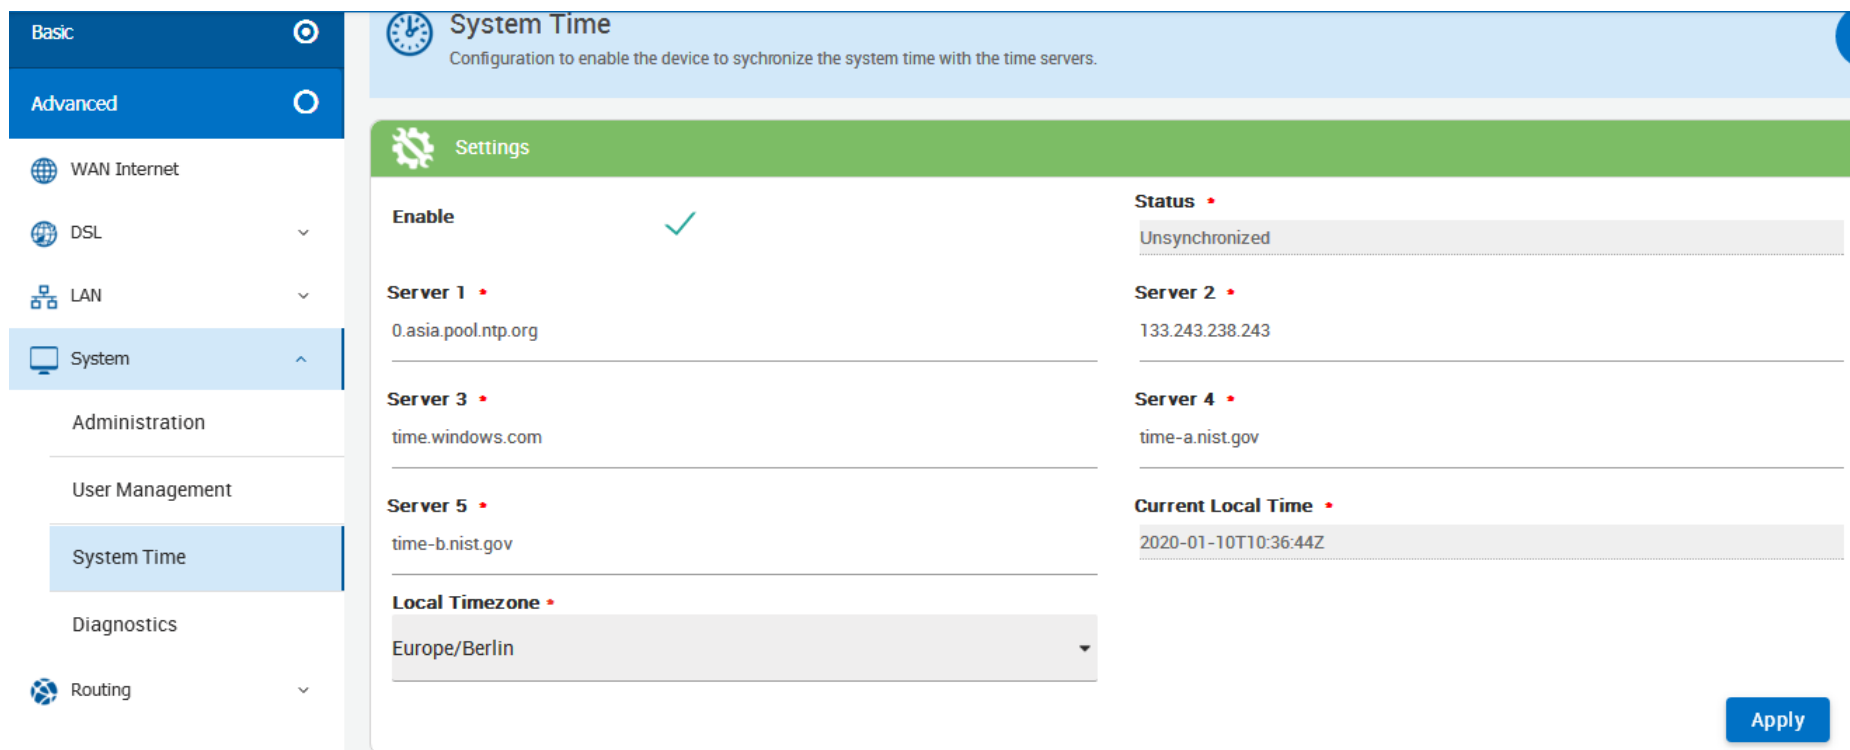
Basic

Advanced

WAN Internet

DSL

LAN

System

Administration

User Management

System Time

Diagnostics

Routing

System Time

Configuration to enable the device to sychronize the system time with the time servers.

Settings

Enable

Status *

Unsynchronized

Server 1 *

0.asia.pool.ntp.org

Server 2 *

133.243.238.243

Server 3 *

time.windows.com

Server 4 *

time-a.nist.gov

Server 5 *

time-b.nist.gov

Current Local Time *

2020-01-10T10:36:44Z

Local Timezone *

Europe/Berlin

Apply